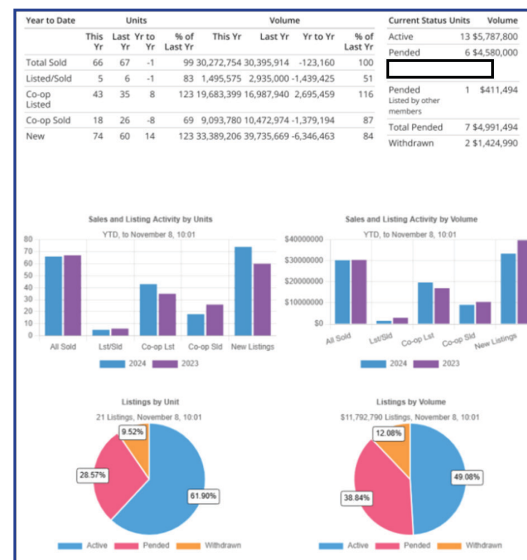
| Year to Date | Units | | | | Volume | | | |
|---|---|---|---|---|---|---|---|---|
| | This Yr | Last Yr | Yr to Yr | % of Last Yr | This Yr | Last Yr | Yr to Yr | % of Last Yr |
| Total Sold | 66 | 67 | -1 | 99 | 30,272,754 | 30,395,914 | -123,160 | 100 |
| Listed/Sold | 5 | 6 | -1 | 83 | 1,495,575 | 2,935,000 | -1,439,425 | 51 |
| Co-op Listed | 43 | 35 | 8 | 123 | 19,683,399 | 16,987,940 | 2,695,459 | 116 |
| Co-op Sold | 18 | 26 | -8 | 69 | 9,093,780 | 10,472,974 | -1,379,194 | 87 |
| New | 74 | 60 | 14 | 123 | 33,389,206 | 39,735,669 | -6,346,463 | 84 |

| Current Status | Units | Volume |
|---|---|---|
| Active | 13 | $5,787,800 |
| Pended | 6 | $4,580,000 |
| Pended Listed by other members | 1 | $411,494 |
| Total Pended | 7 | $4,991,494 |
| Withdrawn | 2 | $1,424,990 |

Sales and Listing Activity by Units
YTD, to November 8, 10:01
80 70 60 50 40 30 20 10 0
All Sold Lst/Sld Co-op Lst Co-op Sld New Listings
2024 2023

Sales and Listing Activity by Volume
YTD, to November 8, 10:01
$40000000 $30000000 $20000000 $10000000 $0
All Sold Lst/Sld Co-op Lst Co-op Sld New Listings
2024 2023

Listings by Unit
21 Listings, November 8, 10:01
9.52%
28.57%
61.90%
Active Pended Withdrawn

Listings by Volume
$11,792,790 Listings, November 8, 10:01
12.08%
38.84%
49.08%
Active Pended Withdrawn